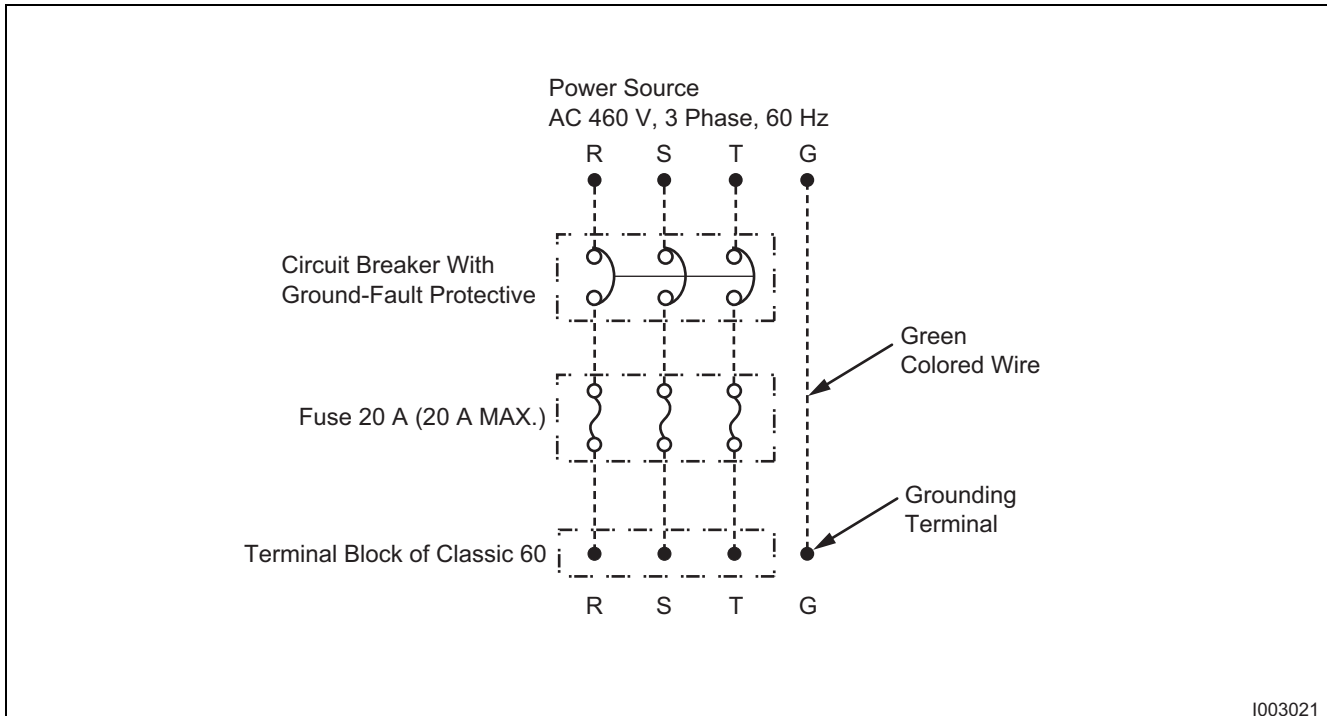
Power Source
AC 460 V, 3 Phase, 60 Hz

R S T G

Circuit Breaker With Ground-Fault Protective

Green Colored Wire

Fuse 20 A (20 A MAX.)

Grounding Terminal

Terminal Block of Classic 60

R S T G

I003021